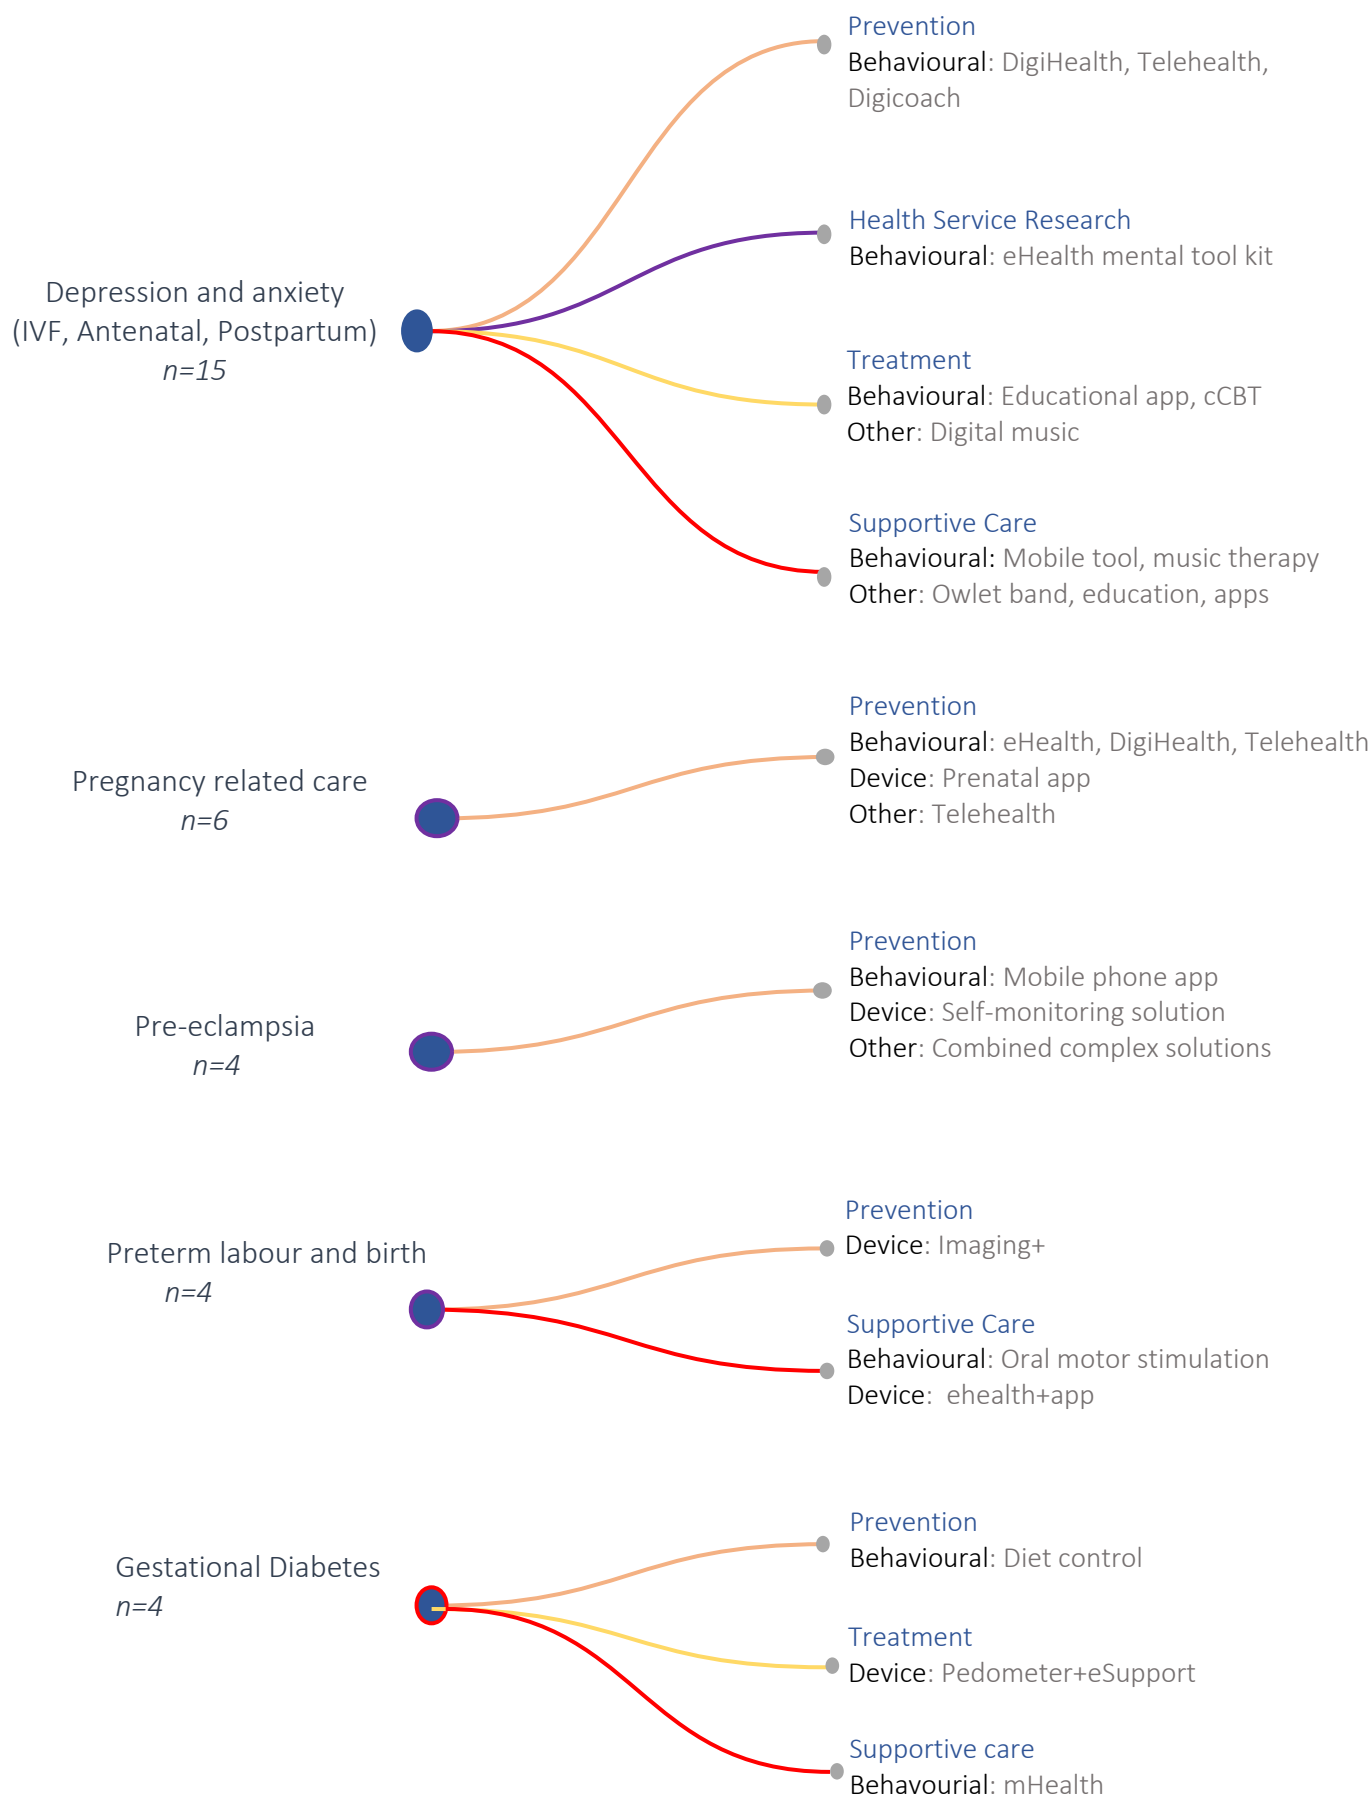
Depression and anxiety (IVF, Antenatal, Postpartum)
n=15

Prevention
Behavioural: DigiHealth, Telehealth, Digicoach

Health Service Research
Behavioural: eHealth mental tool kit

Treatment
Behavioural: Educational app, cCBT
Other: Digital music

Supportive Care
Behavioural: Mobile tool, music therapy
Other: Owlet band, education, apps

Pregnancy related care
n=6

Prevention
Behavioural: eHealth, DigiHealth, Telehealth
Device: Prenatal app
Other: Telehealth

Pre-eclampsia
n=4

Prevention
Behavioural: Mobile phone app
Device: Self-monitoring solution
Other: Combined complex solutions

Preterm labour and birth
n=4

Prevention
Device: Imaging+

Supportive Care
Behavioural: Oral motor stimulation
Device: ehealth+app

Gestational Diabetes
n=4

Prevention
Behavioural: Diet control

Treatment
Device: Pedometer+eSupport

Supportive care
Behavourial: mHealth